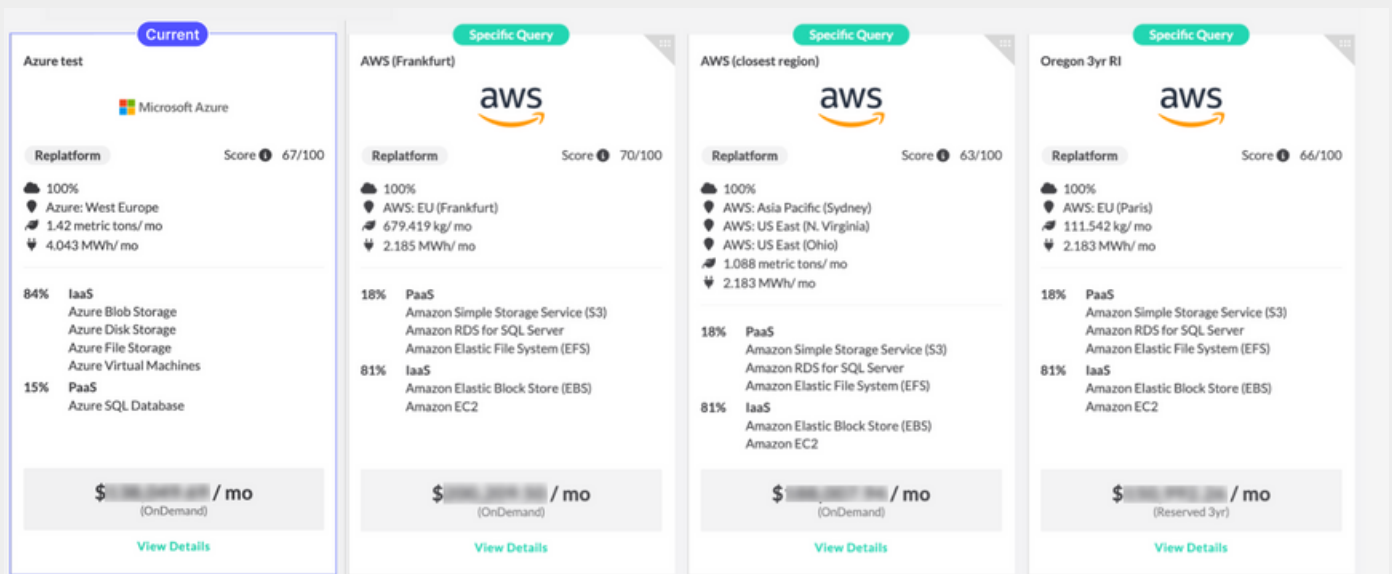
Current

Azure test

Microsoft Azure

Replatform Score 67/100

100%
Azure: West Europe
1.42 metric tons/ mo
4.043 MWh/ mo

84% IaaS
Azure Blob Storage
Azure Disk Storage
Azure File Storage
Azure Virtual Machines

15% PaaS
Azure SQL Database

$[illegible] / mo
(OnDemand)

View Details

Specific Query

AWS (Frankfurt)

aws

Replatform Score 70/100

100%
AWS: EU (Frankfurt)
679.419 kg/ mo
2.185 MWh/ mo

18% PaaS
Amazon Simple Storage Service (S3)
Amazon RDS for SQL Server
Amazon Elastic File System (EFS)

81% IaaS
Amazon Elastic Block Store (EBS)
Amazon EC2

$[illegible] / mo
(OnDemand)

View Details

Specific Query

AWS (closest region)

aws

Replatform Score 63/100

100%
AWS: Asia Pacific (Sydney)
AWS: US East (N. Virginia)
AWS: US East (Ohio)
1.088 metric tons/ mo
2.183 MWh/ mo

18% PaaS
Amazon Simple Storage Service (S3)
Amazon RDS for SQL Server
Amazon Elastic File System (EFS)

81% IaaS
Amazon Elastic Block Store (EBS)
Amazon EC2

$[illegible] / mo
(OnDemand)

View Details

Specific Query

Oregon 3yr RI

aws

Replatform Score 66/100

100%
AWS: EU (Paris)
111.542 kg/ mo
2.183 MWh/ mo

18% PaaS
Amazon Simple Storage Service (S3)
Amazon RDS for SQL Server
Amazon Elastic File System (EFS)

81% IaaS
Amazon Elastic Block Store (EBS)
Amazon EC2

$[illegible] / mo
(Reserved 3yr)

View Details